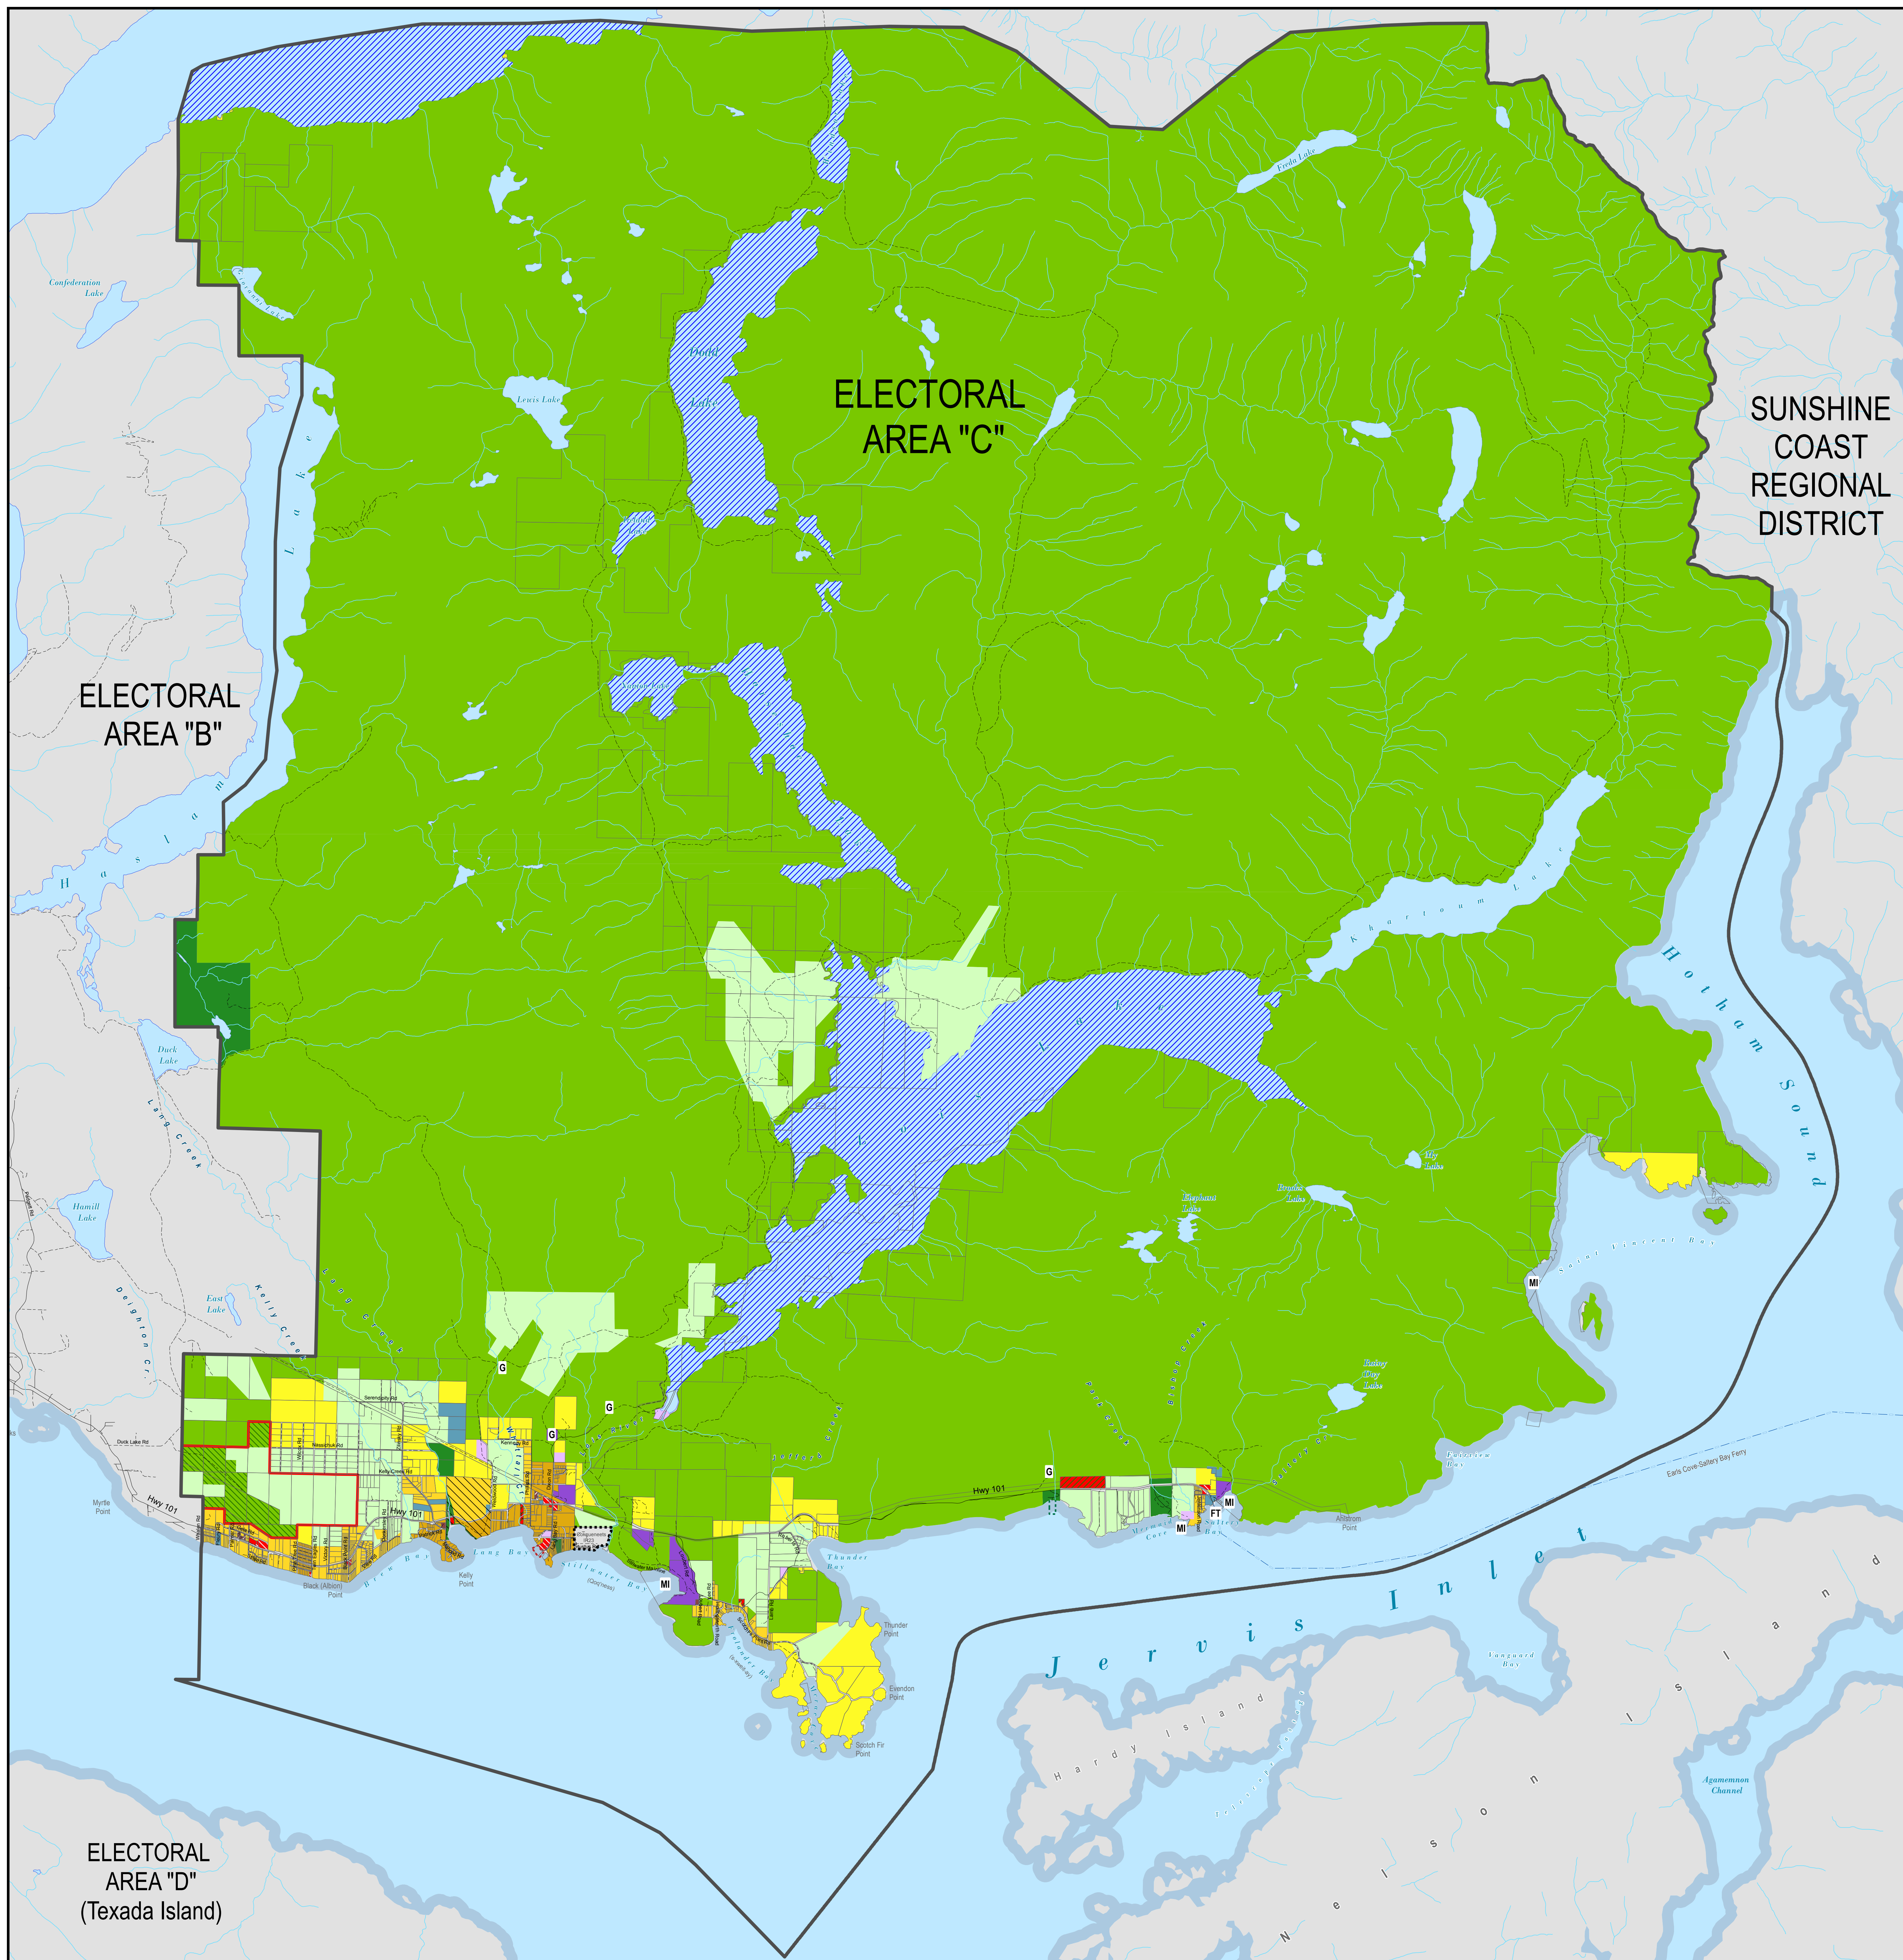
ELECTORAL AREA "C"

SUNSHINE COAST REGIONAL DISTRICT

ELECTORAL AREA "B"

ELECTORAL AREA "D" (Texada Island)

Confederation Lake

Lewis Lake

Freda Lake

Haslam Lake

Duck Lake

Lang Creek

Hamill Lake

East Lake

Kelly Creek

Deighton Cr.

Khartoum Lake

Hotham Sound

Elephant Lake

Brooks Lake

Saint Vincent Bay

Rainy Day Lake

Jervis Inlet

Hardy Island

Nelson Island

Agamemnon Channel

Vanguard Bay

Earls Cove-Saltery Bay Ferry

Hwy 101

Myrtle Point

Black (Albion) Point

Kelly Point

Thunder Bay

Thunder Point

Evendon Point

Scotch Fir Point

Stillwater Bay

Lang Bay

Brew Bay

Mermaid Cove

Saltery Bay

Ahlstrom Point

Duck Lake Rd

Serendipity Rd

Kelly Creek Rd

G

G

G

G

MI

MI

MI

MI

FT